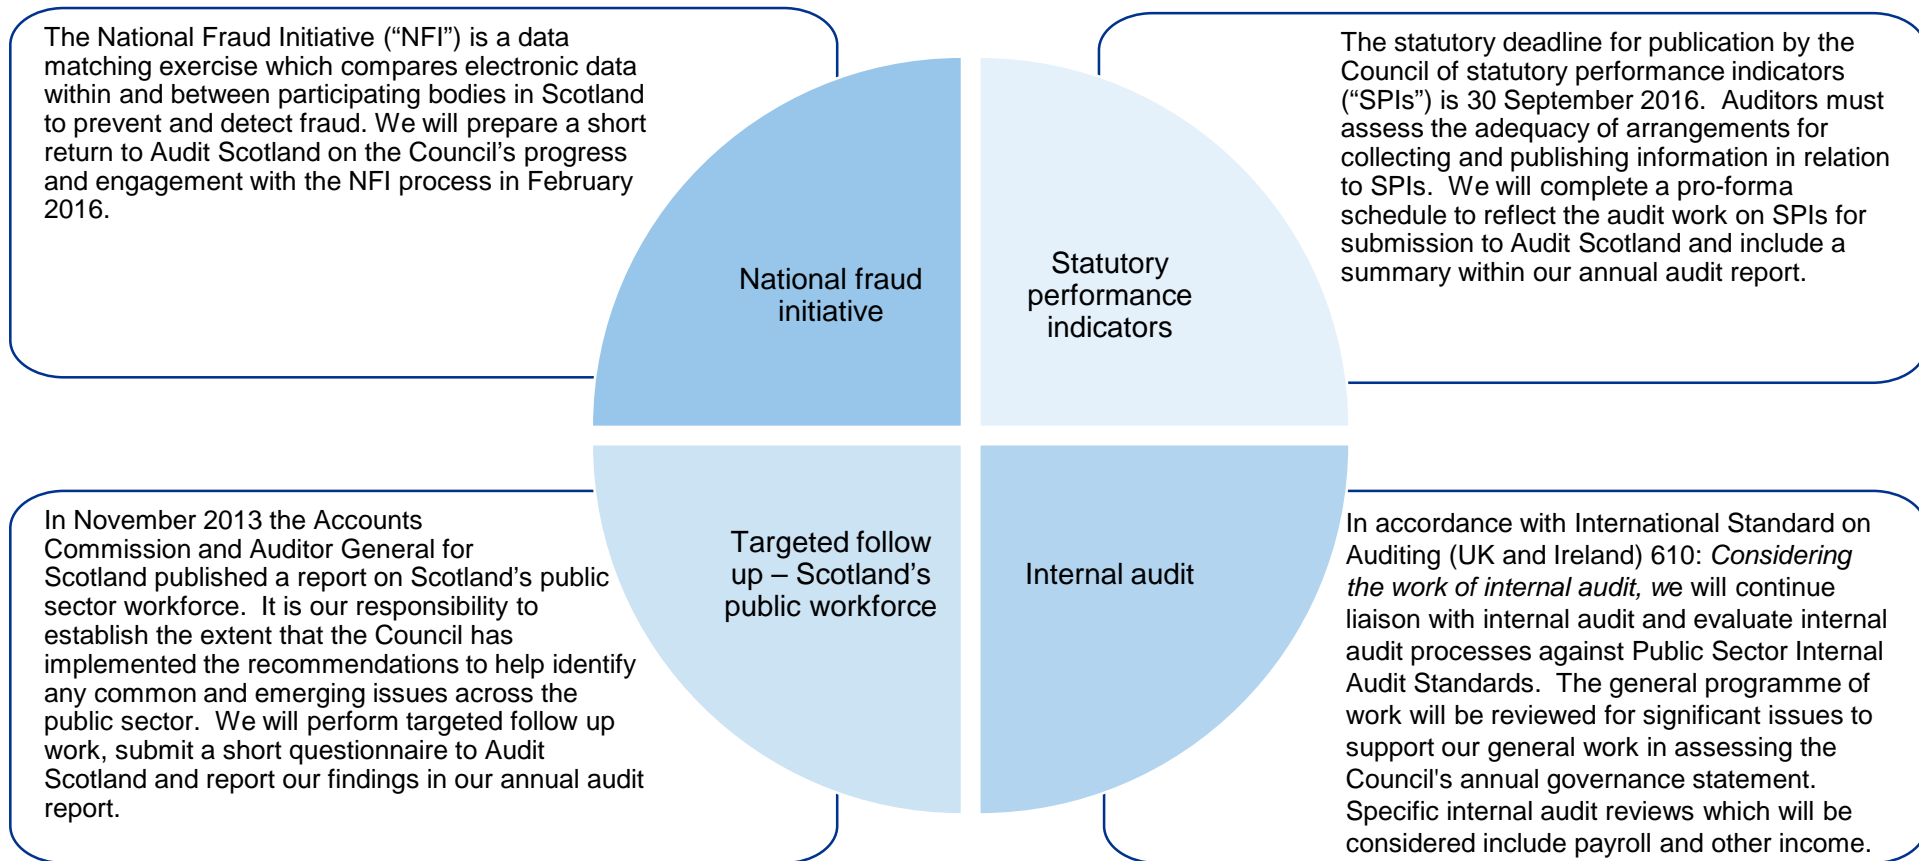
The National Fraud Initiative ("NFI") is a data matching exercise which compares electronic data within and between participating bodies in Scotland to prevent and detect fraud. We will prepare a short return to Audit Scotland on the Council's progress and engagement with the NFI process in February 2016.

National fraud initiative

Statutory performance indicators

The statutory deadline for publication by the Council of statutory performance indicators ("SPIs") is 30 September 2016. Auditors must assess the adequacy of arrangements for collecting and publishing information in relation to SPIs. We will complete a pro-forma schedule to reflect the audit work on SPIs for submission to Audit Scotland and include a summary within our annual audit report.

In November 2013 the Accounts Commission and Auditor General for Scotland published a report on Scotland's public sector workforce. It is our responsibility to establish the extent that the Council has implemented the recommendations to help identify any common and emerging issues across the public sector. We will perform targeted follow up work, submit a short questionnaire to Audit Scotland and report our findings in our annual audit report.

Targeted follow up – Scotland's public workforce

Internal audit

In accordance with International Standard on Auditing (UK and Ireland) 610: *Considering the work of internal audit, w*e will continue liaison with internal audit and evaluate internal audit processes against Public Sector Internal Audit Standards. The general programme of work will be reviewed for significant issues to support our general work in assessing the Council's annual governance statement. Specific internal audit reviews which will be considered include payroll and other income.